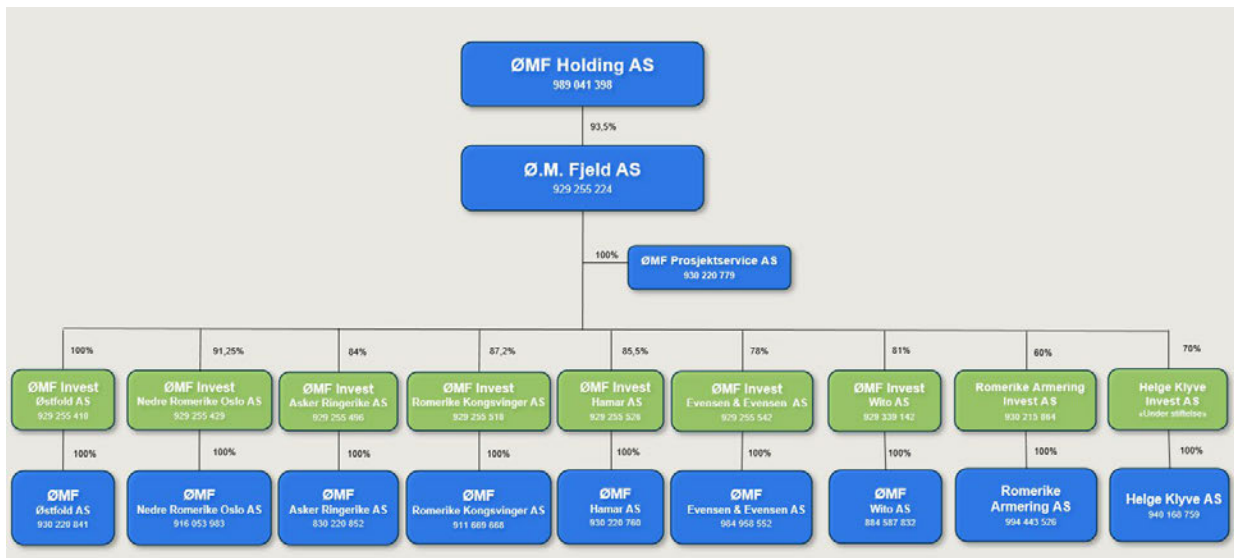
ØMF Holding AS
989 041 398

93,5%

Ø.M. Fjeld AS
929 255 224

100%

ØMF Prosjektservice AS
930 220 779

100%

ØMF Invest
Østfold AS
929 255 410

100%

ØMF
Østfold AS
930 220 841

91,25%

ØMF Invest
Nedre Romerike Oslo AS
929 255 429

100%

ØMF
Nedre Romerike Oslo AS
916 053 983

84%

ØMF Invest
Asker Ringerike AS
929 255 496

100%

ØMF
Asker Ringerike AS
830 220 852

87,2%

ØMF Invest
Romerike Kongsvinger AS
929 255 518

100%

ØMF
Romerike Kongsvinger AS
911 669 668

85,5%

ØMF Invest
Hamar AS
929 255 526

100%

ØMF
Hamar AS
930 220 760

78%

ØMF Invest
Evensen & Evensen AS
929 255 542

100%

ØMF
Evensen & Evensen AS
984 958 552

81%

ØMF Invest
Wito AS
929 339 142

100%

ØMF
Wito AS
884 587 832

60%

Romerike Armering
Invest AS
930 215 864

100%

Romerike
Armering AS
994 443 526

70%

Helge Klyve
Invest AS
«Under stiftelse»

100%

Helge Klyve AS
940 168 759